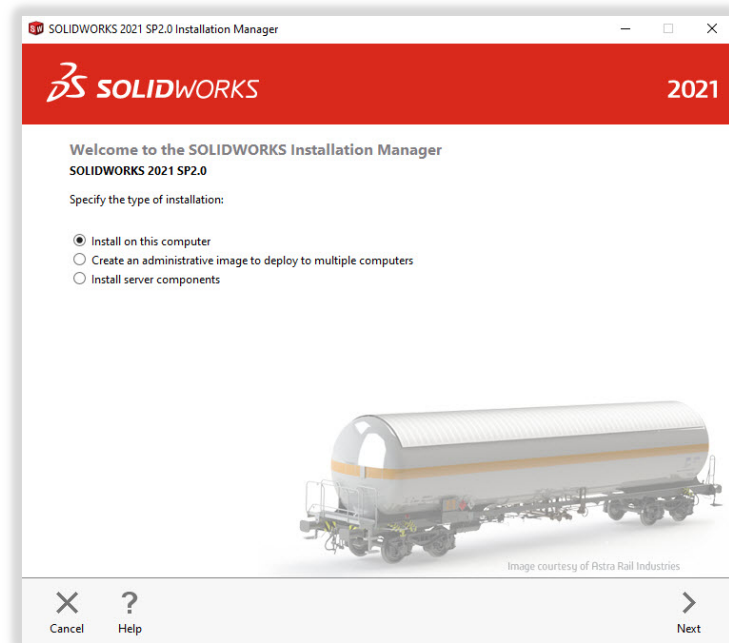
SOLIDWORKS 2021 SP2.0 Installation Manager

SOLIDWORKS

2021

Welcome to the SOLIDWORKS Installation Manager
SOLIDWORKS 2021 SP2.0

Specify the type of installation:

Install on this computer
Create an administrative image to deploy to multiple computers
Install server components

Image courtesy of Astra Rail Industries

Cancel
Help
Next